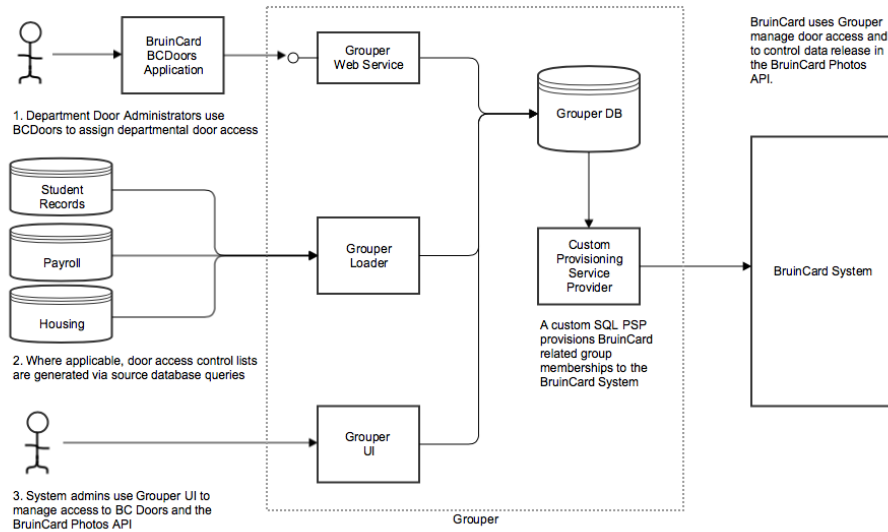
BruinCard BCDoors Application

Grouper Web Service

Grouper DB

BruinCard uses Grouper manage door access and to control data release in the BruinCard Photos API.

1. Department Door Administrators use BCDoors to assign departmental door access

Student Records

Payroll

Housing

Grouper Loader

Custom Provisioning Service Provider

BruinCard System

A custom SQL PSP provisions BruinCard related group memberships to the BruinCard System

2. Where applicable, door access control lists are generated via source database queries

Grouper UI

3. System admins use Grouper UI to manage access to BC Doors and the BruinCard Photos API

Grouper